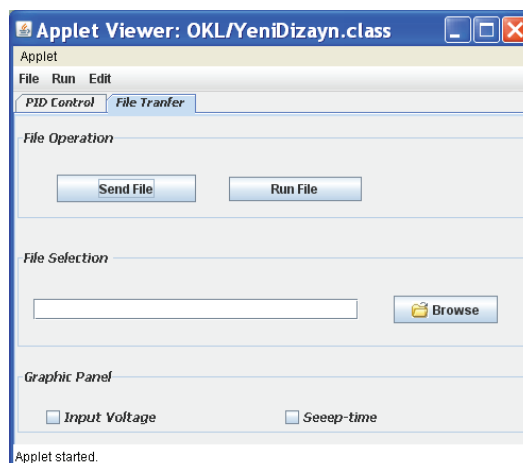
Applet Viewer: OKL/YeniDizayn.class

Applet

File Run Edit

PID Control | File Tranfer

File Operation

Send File

Run File

File Selection

Browse

Graphic Panel

Input Voltage

Seeep-time

Applet started.